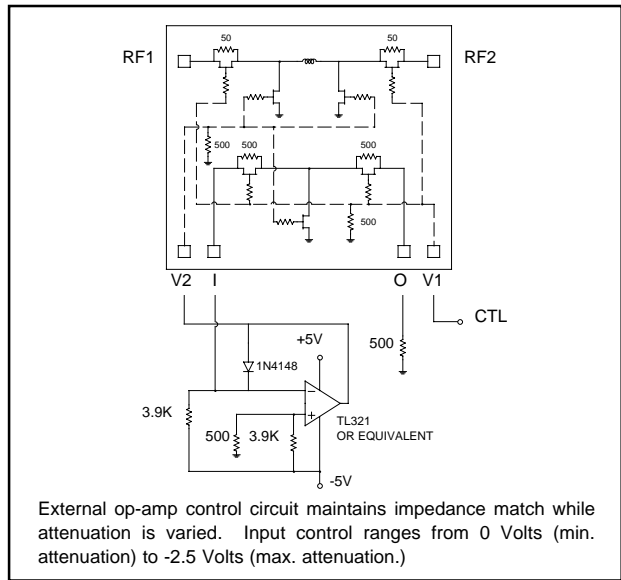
50

50

RF1

RF2

500

500

500

500

V2

I

O

V1

CTL

+5V

500

1N4148

3.9K

500

3.9K

TL321
OR EQUIVALENT

-5V

External op-amp control circuit maintains impedance match while attenuation is varied. Input control ranges from 0 Volts (min. attenuation) to -2.5 Volts (max. attenuation.)